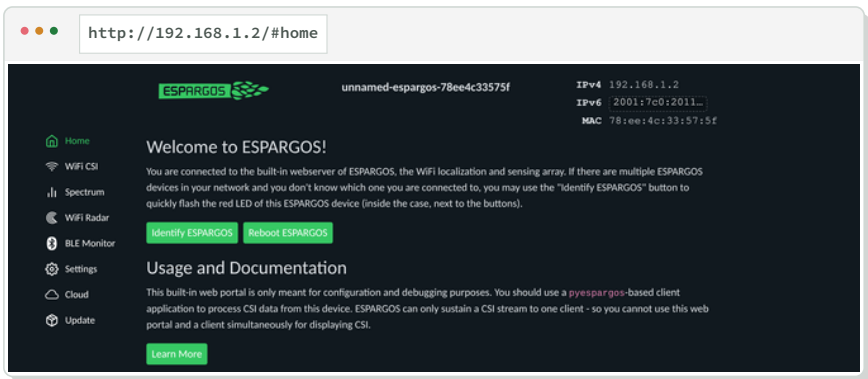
http://192.168.1.2/#home

ESPARGOS

unnamed-espargos-78ee4c33575f

IPv4 192.168.1.2
IPv6 2001:7c0:2011...
MAC 78:ee:4c:33:57:5f

Home
WiFi CSI
Spectrum
WiFi Radar
BLE Monitor
Settings
Cloud
Update

Welcome to ESPARGOS!

You are connected to the built-in webserver of ESPARGOS, the WiFi localization and sensing array. If there are multiple ESPARGOS devices in your network and you don't know which one you are connected to, you may use the "Identify ESPARGOS" button to quickly flash the red LED of this ESPARGOS device (inside the case, next to the buttons).

Identify ESPARGOS   Reboot ESPARGOS

Usage and Documentation

This built-in web portal is only meant for configuration and debugging purposes. You should use a pyespargos-based client application to process CSI data from this device. ESPARGOS can only sustain a CSI stream to one client - so you cannot use this web portal and a client simultaneously for displaying CSI.

Learn More